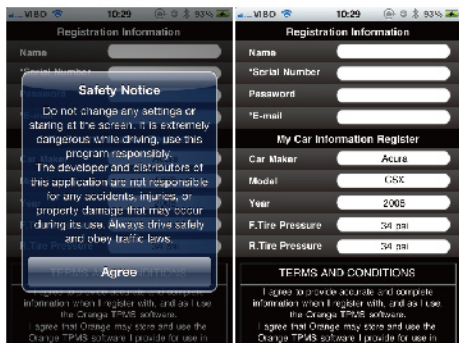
VIBO 10:29 93%

Registration Information

Name

*Serial Number

Password

Safety Notice

Do not change any settings or staring at the screen. It is extremely dangerous while driving, use this program responsibly.

The developer and distributors of this application are not responsible for any accidents, injuries, or property damage that may occur during its use. Always drive safely and obey traffic laws.

R.Tire Pressure

Agree

TERMS AND CONDITIONS

information when I register with, and as I use the Orange TPMS software.

I agree that Orange may store and use the Orange TPMS software I provide for use in

VIBO 10:29 93%

Registration Information

Name

*Serial Number

Password

*E-mail

My Car Information Register

Car Maker | Acura

Model | CSX

Year | 2006

F.Tire Pressure | 34 psi

R.Tire Pressure | 34 psi

TERMS AND CONDITIONS

I agree to provide accurate and complete information when I register with, and as I use the Orange TPMS software.

I agree that Orange may store and use the Orange TPMS software I provide for use in